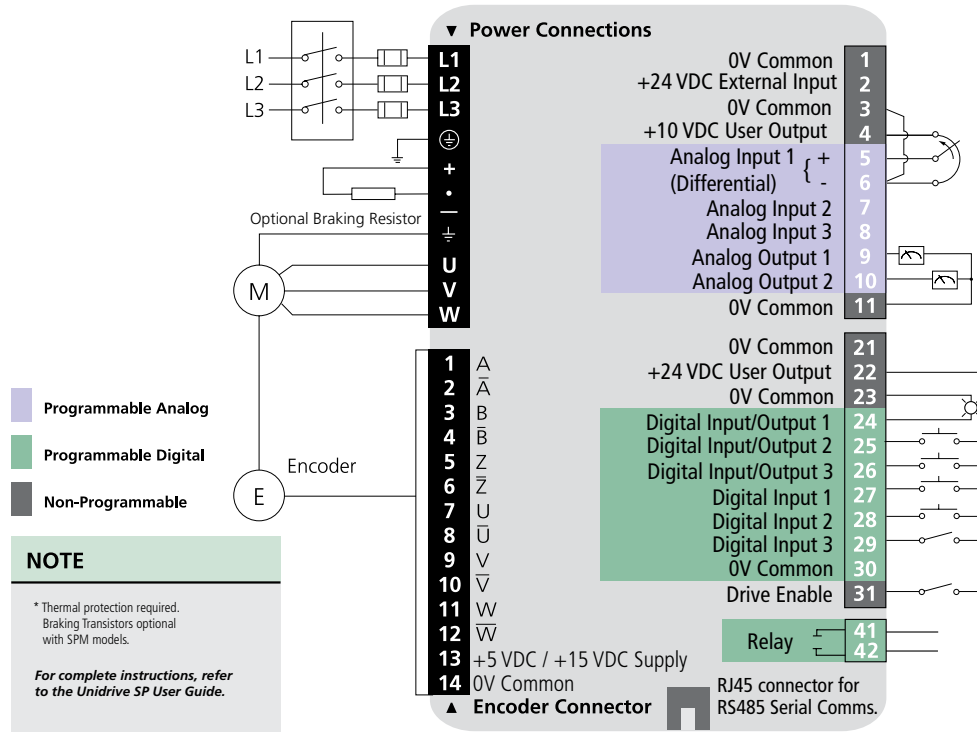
▼ Power Connections

L1
L2
L3

L1
L2
L3
+
•
—

Optional Braking Resistor

M

U
V
W

0V Common 1
+24 VDC External Input 2
0V Common 3
+10 VDC User Output 4
Analog Input 1 (Differential) + 5
- 6
Analog Input 2 7
Analog Input 3 8
Analog Output 1 9
Analog Output 2 10
0V Common 11

0V Common 21
+24 VDC User Output 22
0V Common 23
Digital Input/Output 1 24
Digital Input/Output 2 25
Digital Input/Output 3 26
Digital Input 1 27
Digital Input 2 28
Digital Input 3 29
0V Common 30
Drive Enable 31

Relay 41
42

Programmable Analog

Programmable Digital

Non-Programmable

Encoder

E

1 A
2 $\bar{A}$
3 B
4 $\bar{B}$
5 Z
6 $\bar{Z}$
7 U
8 $\bar{U}$
9 V
10 $\bar{V}$
11 W
12 $\bar{W}$
13 +5 VDC / +15 VDC Supply
14 0V Common

▲ Encoder Connector

RJ45 connector for RS485 Serial Comms.

NOTE

* Thermal protection required. Braking Transistors optional with SPM models.

For complete instructions, refer to the Unidrive SP User Guide.